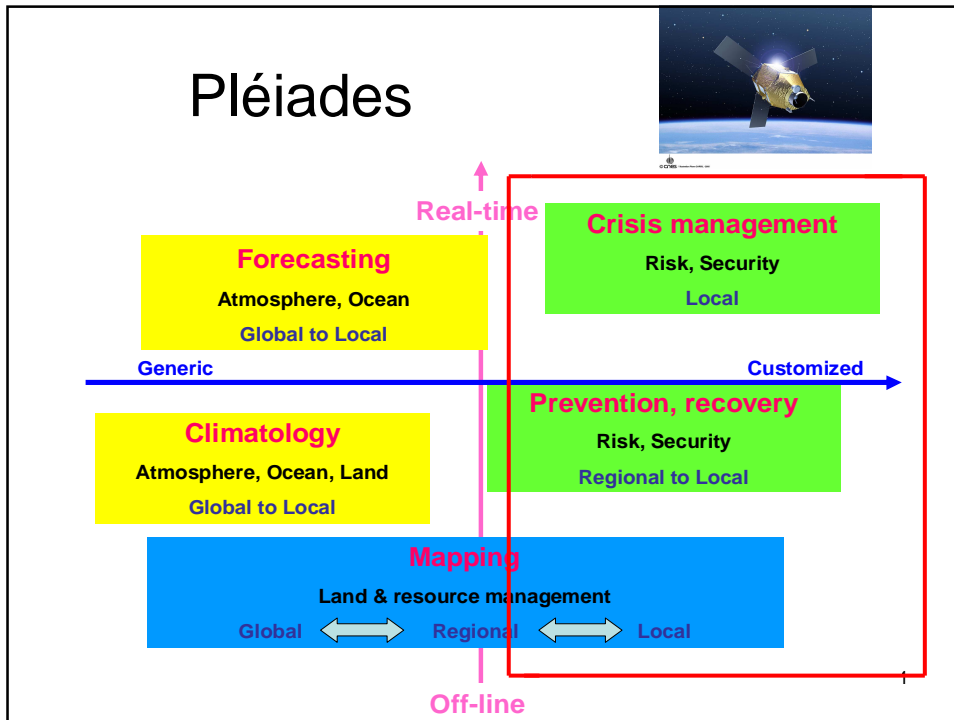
Pléiades

© cnes

Real-time

Crisis management
Risk, Security
Local

Forecasting
Atmosphere, Ocean
Global to Local

Generic

Customized

Prevention, recovery
Risk, Security
Regional to Local

Climatology
Atmosphere, Ocean, Land
Global to Local

Mapping
Land & resource management
Global Regional Local

1

Off-line